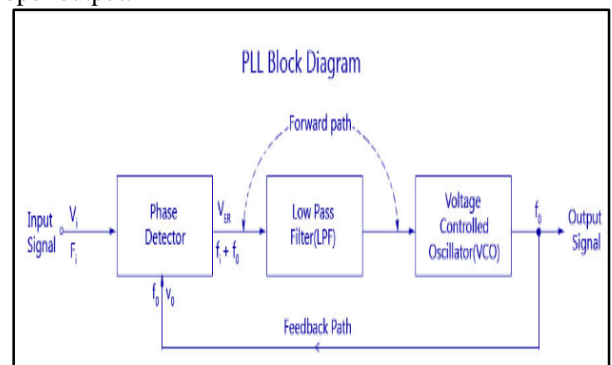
PLL Block Diagram

Forward path

Input Signal $V_i$ $F_i$

Phase Detector

$V_{ER}$

$f_i + f_0$

Low Pass Filter(LPF)

Voltage Controlled Oscillator(VCO)

$f_0$

Output Signal

$f_0$ $V_0$

Feedback Path